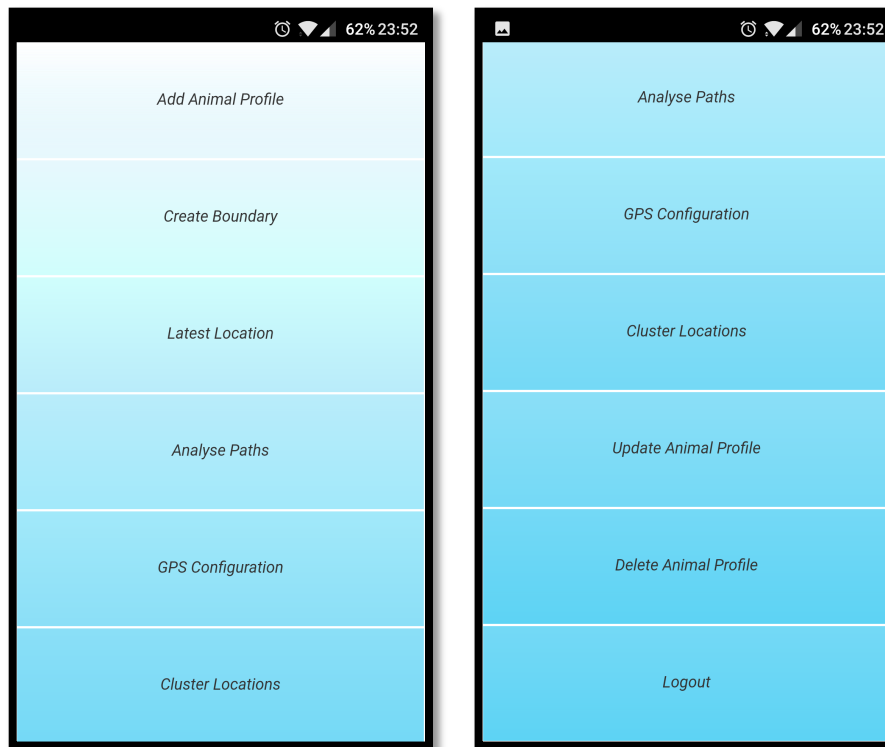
62% 23:52

Add Animal Profile

Create Boundary

Latest Location

Analyse Paths

GPS Configuration

Cluster Locations

62% 23:52

Analyse Paths

GPS Configuration

Cluster Locations

Update Animal Profile

Delete Animal Profile

Logout